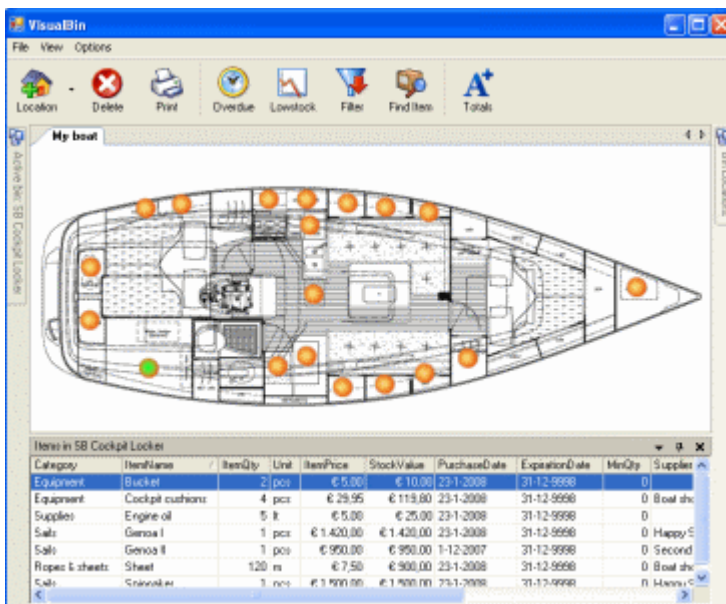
VisualBin

File View Options

Location Delete Print Overdue Lowstock Filter Find Item Totals

My boat

Active bin: SB Cockpit Locker

Bin Locations

Items in SB Cockpit Locker

| Category | ItemName | ItemQty | Unit | ItemPrice | StockValue | PurchaseDate | ExpirationDate | MinQty | Supplier |
|---|---|---|---|---|---|---|---|---|---|
| Equipment | Bucket | 2 | pcs | € 5,00 | € 10,00 | 23-1-2008 | 31-12-9998 | 0 | |
| Equipment | Cockpit cushions | 4 | pcs | € 29,95 | € 119,80 | 23-1-2008 | 31-12-9998 | 0 | Boat sh |
| Supplies | Engine oil | 5 | lt | € 5,00 | € 25,00 | 23-1-2008 | 31-12-9998 | 0 | |
| Sails | Genoa I | 1 | pcs | € 1.420,00 | € 1.420,00 | 23-1-2008 | 31-12-9998 | 0 | Happy S |
| Sails | Genoa II | 1 | pcs | € 950,00 | € 950,00 | 1-12-2007 | 31-12-9998 | 0 | Second |
| Ropes & sheets | Sheet | 120 | m | € 7,50 | € 900,00 | 23-1-2008 | 31-12-9998 | 0 | Boat sh |
| Sails | Spinnaker | 1 | pcs | € 1.500,00 | € 1.500,00 | 23-1-2008 | 31-12-9998 | 0 | Happy S |